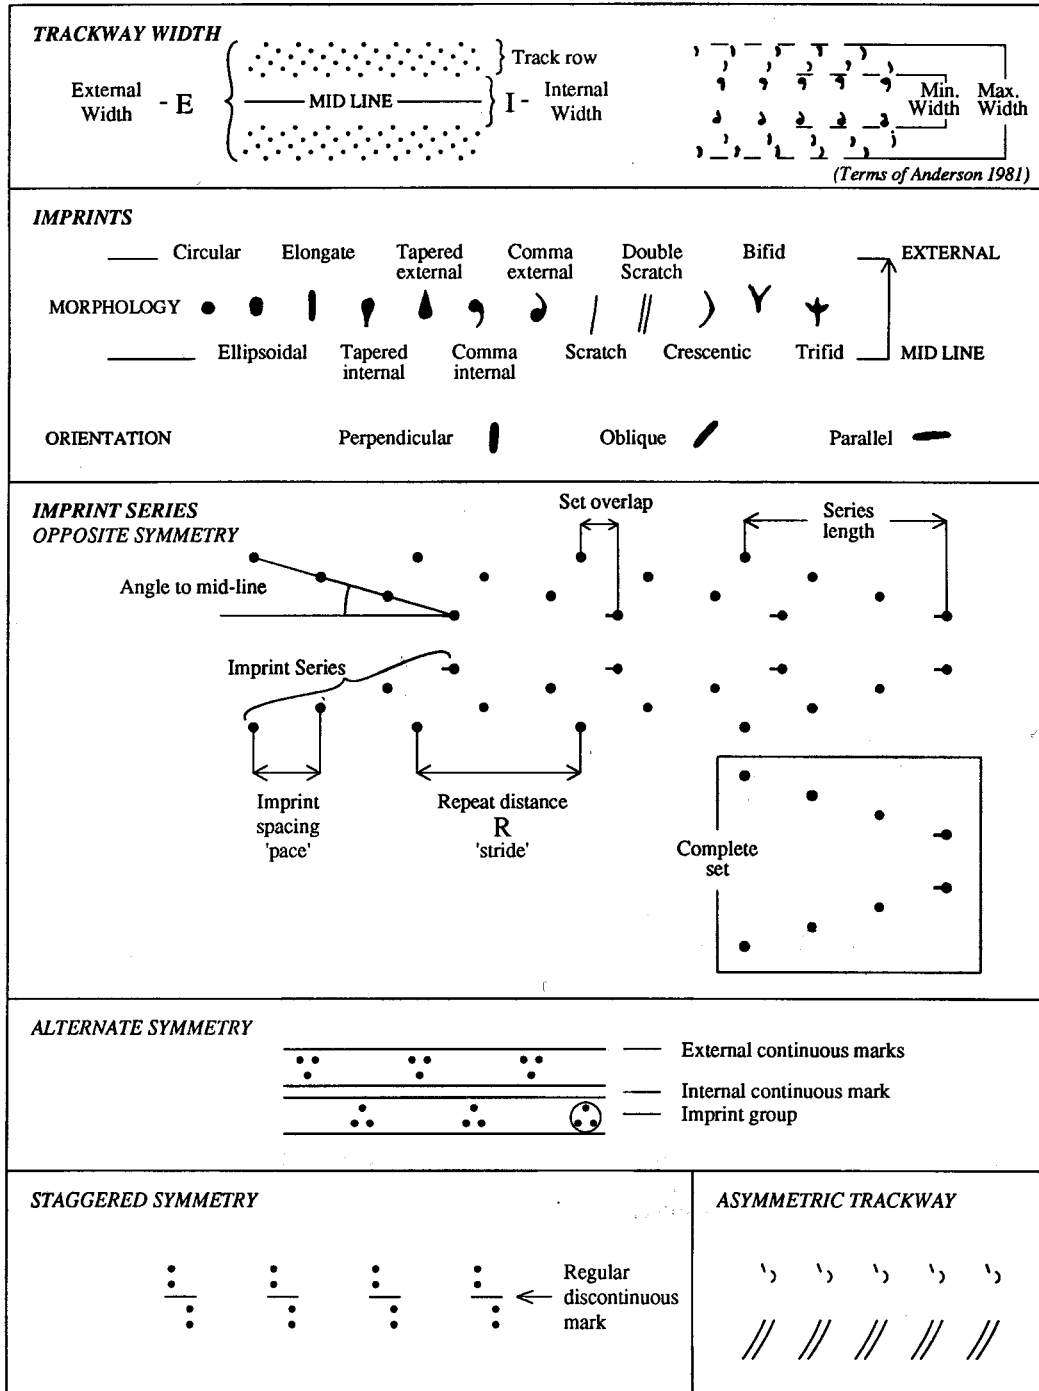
TRACKWAY WIDTH

Track row

External Width - E

MID LINE

I - Internal Width

Min. Width

Max. Width

(Terms of Anderson 1981)

IMPRINTS

Circular

Elongate

Tapered external

Comma external

Double Scratch

Bifid

EXTERNAL

MORPHOLOGY

Ellipsoidal

Tapered internal

Comma internal

Scratch

Crescentic

Trifid

MID LINE

ORIENTATION

Perpendicular

Oblique

Parallel

IMPRINT SERIES
OPPOSITE SYMMETRY

Set overlap

Series length

Angle to mid-line

Imprint Series

Imprint spacing 'pace'

Repeat distance
R
'stride'

Complete set

ALTERNATE SYMMETRY

External continuous marks

Internal continuous mark

Imprint group

STAGGERED SYMMETRY

Regular discontinuous mark

ASYMMETRIC TRACKWAY